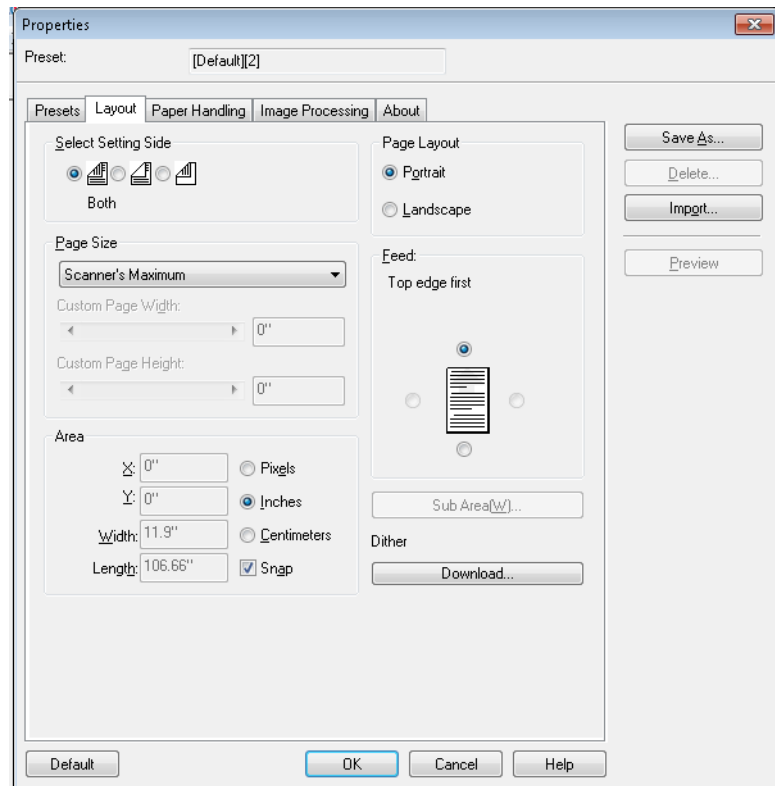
Properties

Preset: [Default][2]

Presets | Layout | Paper Handling | Image Processing | About

Select Setting Side

Both

Page Layout

Portrait

Landscape

Save As...

Delete...

Import...

Preview

Page Size

Scanner's Maximum

Custom Page Width:

0"

Custom Page Height:

0"

Feed:

Top edge first

Area

X: 0"

Y: 0"

Width: 11.9"

Length: 106.66"

Pixels

Inches

Centimeters

Snap

Sub Area(W)...

Dither

Download...

Default

OK

Cancel

Help